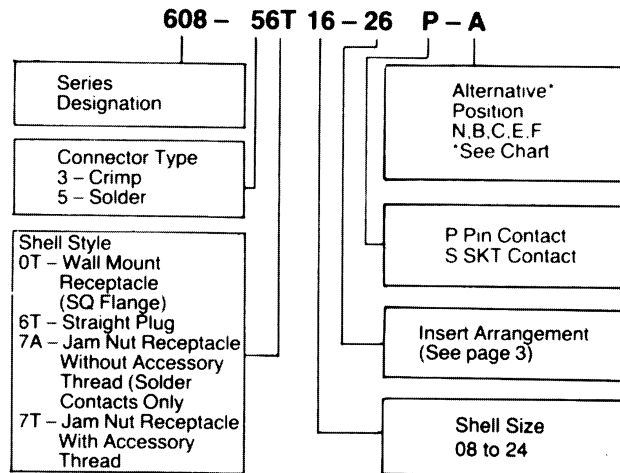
608 – 56T 16 – 26 P – A

Series Designation

Connector Type
3 – Crimp
5 – Solder

Shell Style
0T – Wall Mount Receptacle (SQ Flange)
6T – Straight Plug
7A – Jam Nut Receptacle Without Accessory Thread (Solder Contacts Only
7T – Jam Nut Receptacle With Accessory Thread

Alternative* Position N,B,C,E,F *See Chart

P Pin Contact
S SKT Contact

Insert Arrangement (See page 3)

Shell Size 08 to 24